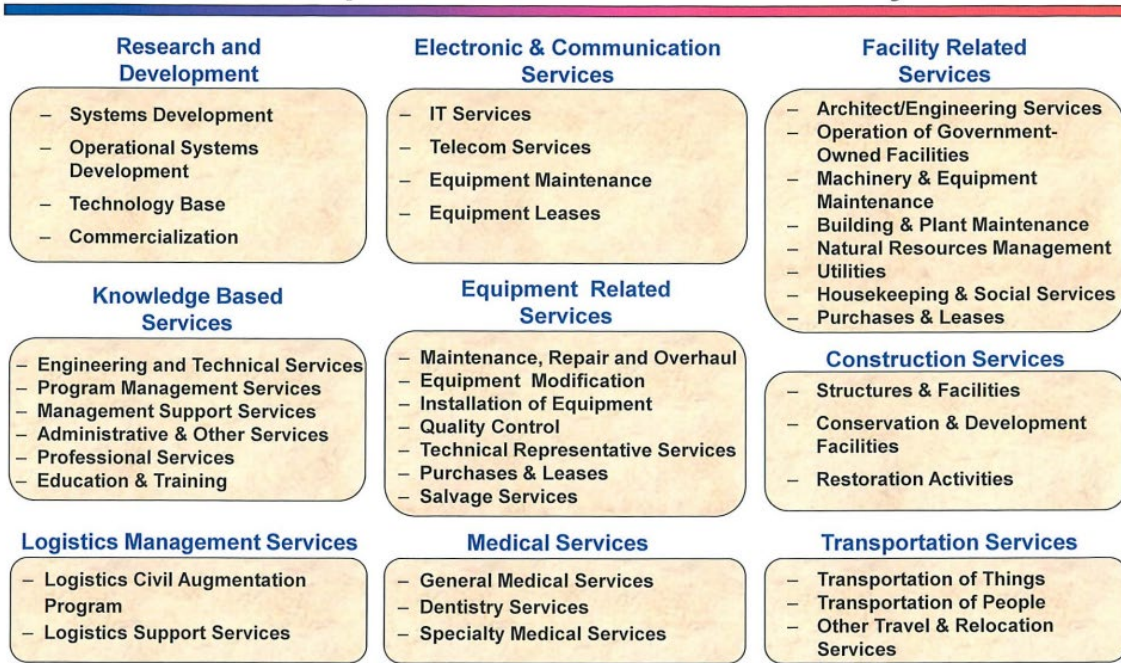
Research and Development

– Systems Development
– Operational Systems Development
– Technology Base
– Commercialization

Knowledge Based Services

– Engineering and Technical Services
– Program Management Services
– Management Support Services
– Administrative & Other Services
– Professional Services
– Education & Training

Logistics Management Services

– Logistics Civil Augmentation Program
– Logistics Support Services

Electronic & Communication Services

– IT Services
– Telecom Services
– Equipment Maintenance
– Equipment Leases

Equipment Related Services

– Maintenance, Repair and Overhaul
– Equipment Modification
– Installation of Equipment
– Quality Control
– Technical Representative Services
– Purchases & Leases
– Salvage Services

Medical Services

– General Medical Services
– Dentistry Services
– Specialty Medical Services

Facility Related Services

– Architect/Engineering Services
– Operation of Government-Owned Facilities
– Machinery & Equipment Maintenance
– Building & Plant Maintenance
– Natural Resources Management
– Utilities
– Housekeeping & Social Services
– Purchases & Leases

Construction Services

– Structures & Facilities
– Conservation & Development Facilities
– Restoration Activities

Transportation Services

– Transportation of Things
– Transportation of People
– Other Travel & Relocation Services